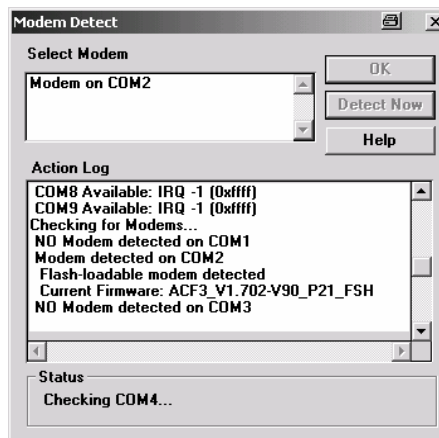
Modem Detect

Select Modem

Modem on COM2

OK

Detect Now

Help

Action Log

COM8 Available: IRQ -1 (0xffff)
COM9 Available: IRQ -1 (0xffff)
Checking for Modems...
NO Modem detected on COM1
Modem detected on COM2
Flash-loadable modem detected
Current Firmware: ACF3_V1.702-V90_P21_FSH
NO Modem detected on COM3

Status

Checking COM4...